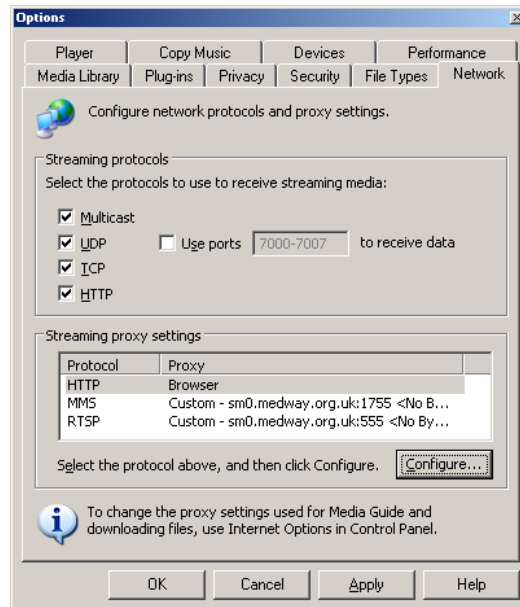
Options

Player | Copy Music | Devices | Performance
Media Library | Plug-ins | Privacy | Security | File Types | Network

Configure network protocols and proxy settings.

Streaming protocols

Select the protocols to use to receive streaming media:

☑ Multicast
☑ UDP ☐ Use ports 7000-7007 to receive data
☑ TCP
☑ HTTP

Streaming proxy settings

| Protocol | Proxy |
|---|---|
| HTTP | Browser |
| MMS | Custom - sm0.medway.org.uk:1755 <No B... |
| RTSP | Custom - sm0.medway.org.uk:555 <No By... |

Select the protocol above, and then click Configure. Configure...

To change the proxy settings used for Media Guide and downloading files, use Internet Options in Control Panel.

OK Cancel Apply Help